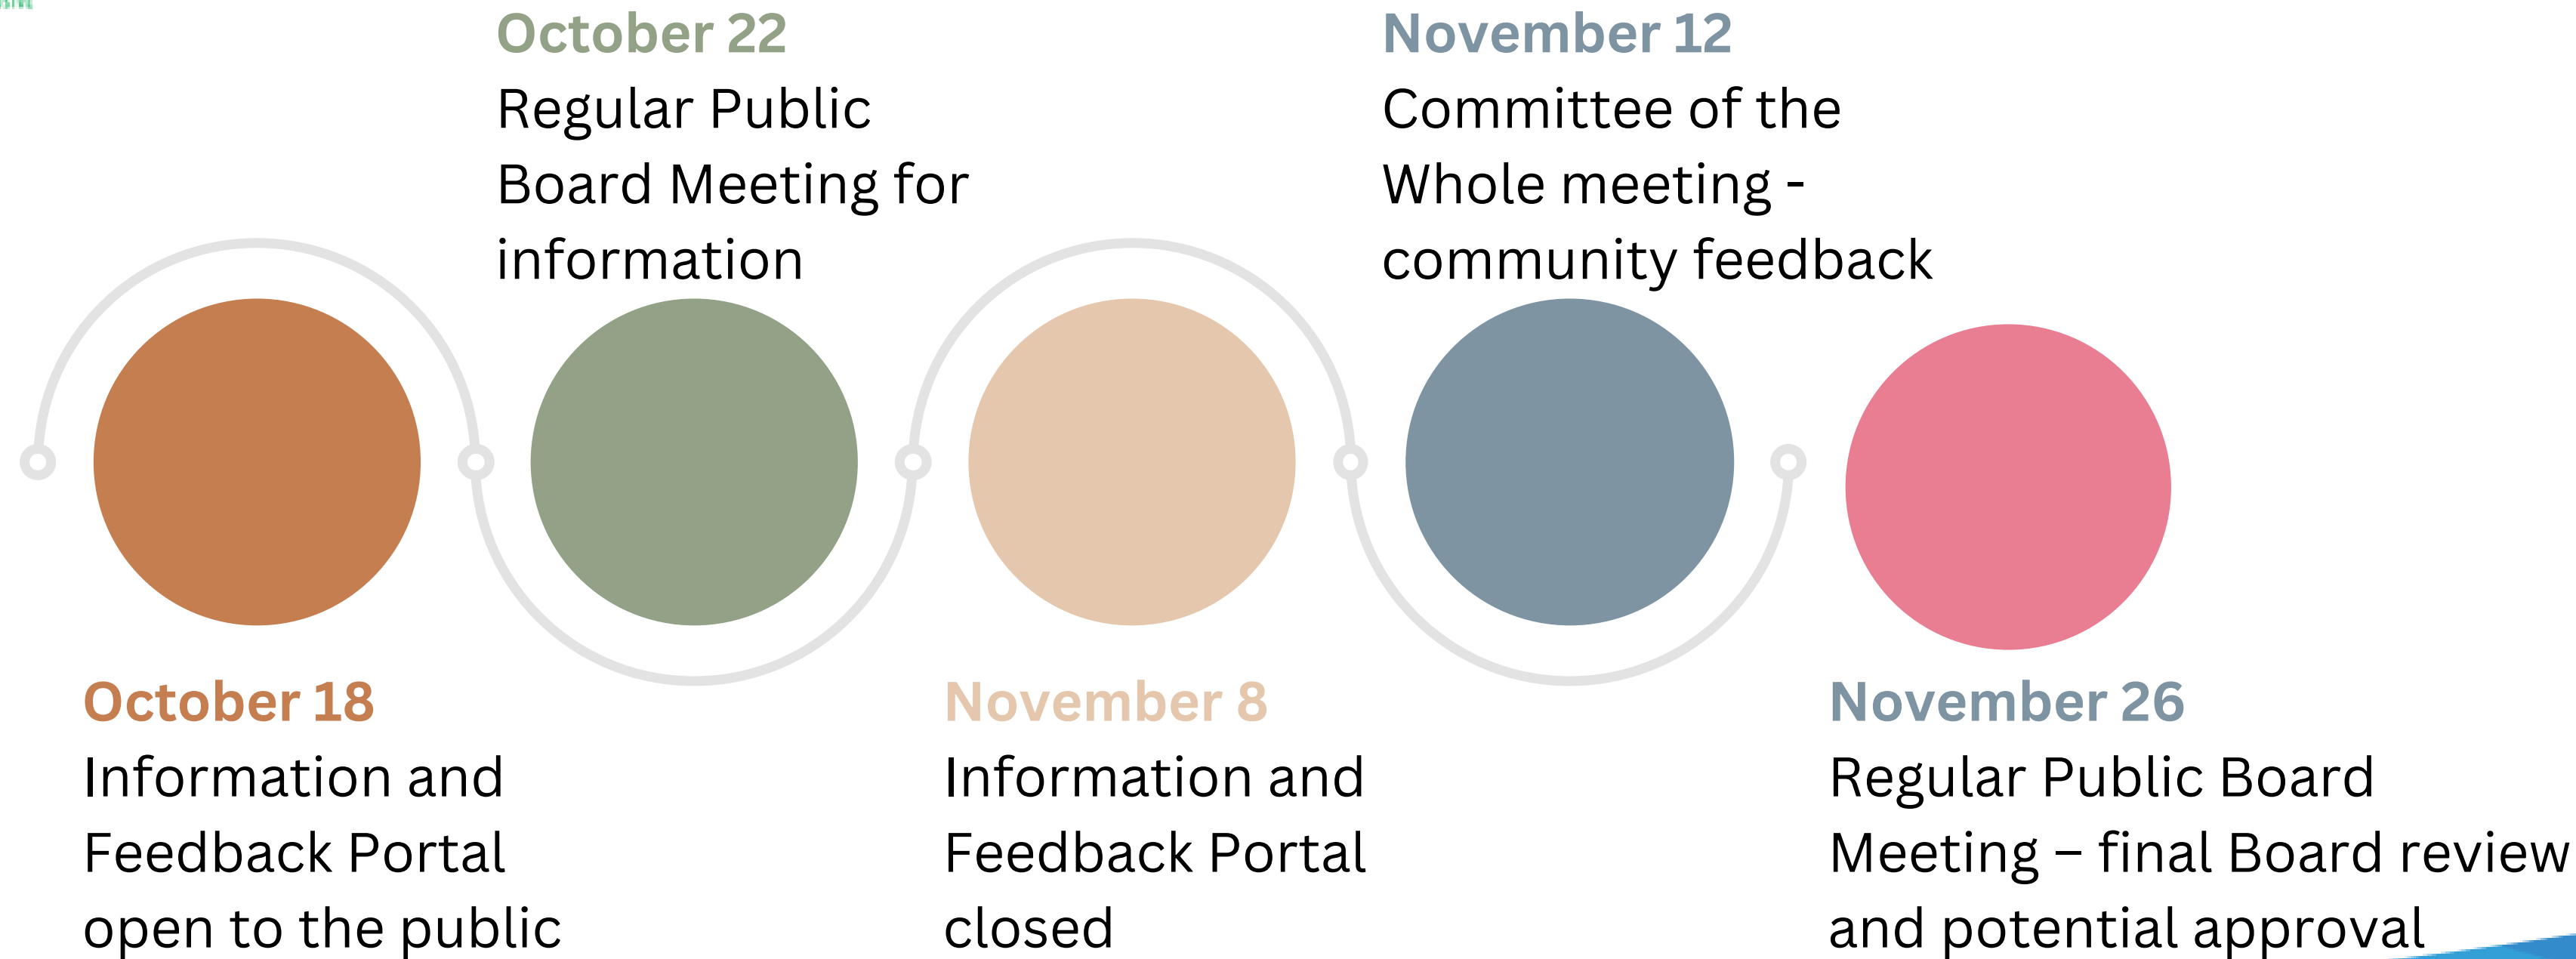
October 22
Regular Public Board Meeting for information

November 12
Committee of the Whole meeting - community feedback

October 18
Information and Feedback Portal open to the public

November 8
Information and Feedback Portal closed

November 26
Regular Public Board Meeting – final Board review and potential approval